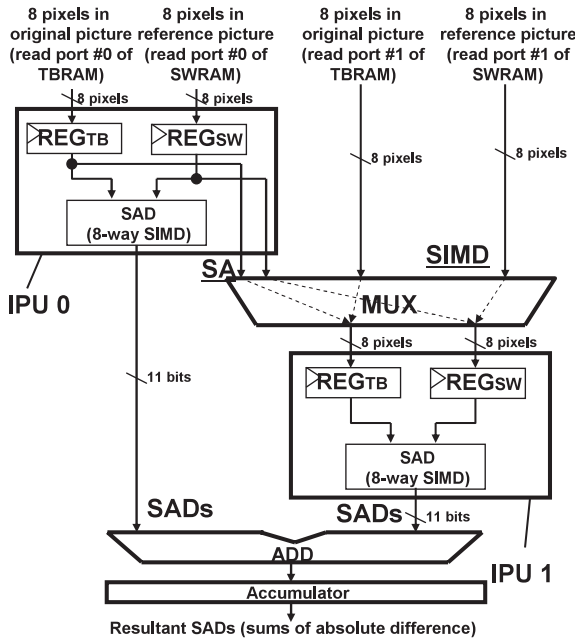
8 pixels in original picture (read port #0 of TBRAM)

8 pixels in reference picture (read port #0 of SWRAM)

8 pixels in original picture (read port #1 of TBRAM)

8 pixels in reference picture (read port #1 of SWRAM)

8 pixels

8 pixels

$REG_{TB}$

$REG_{SW}$

8 pixels

8 pixels

SAD (8-way SIMD)

SA

SIMD

IPU 0

MUX

8 pixels

8 pixels

11 bits

$REG_{TB}$

$REG_{SW}$

SAD (8-way SIMD)

SADs

SADs

11 bits

ADD

IPU 1

Accumulator

Resultant SADs (sums of absolute difference)